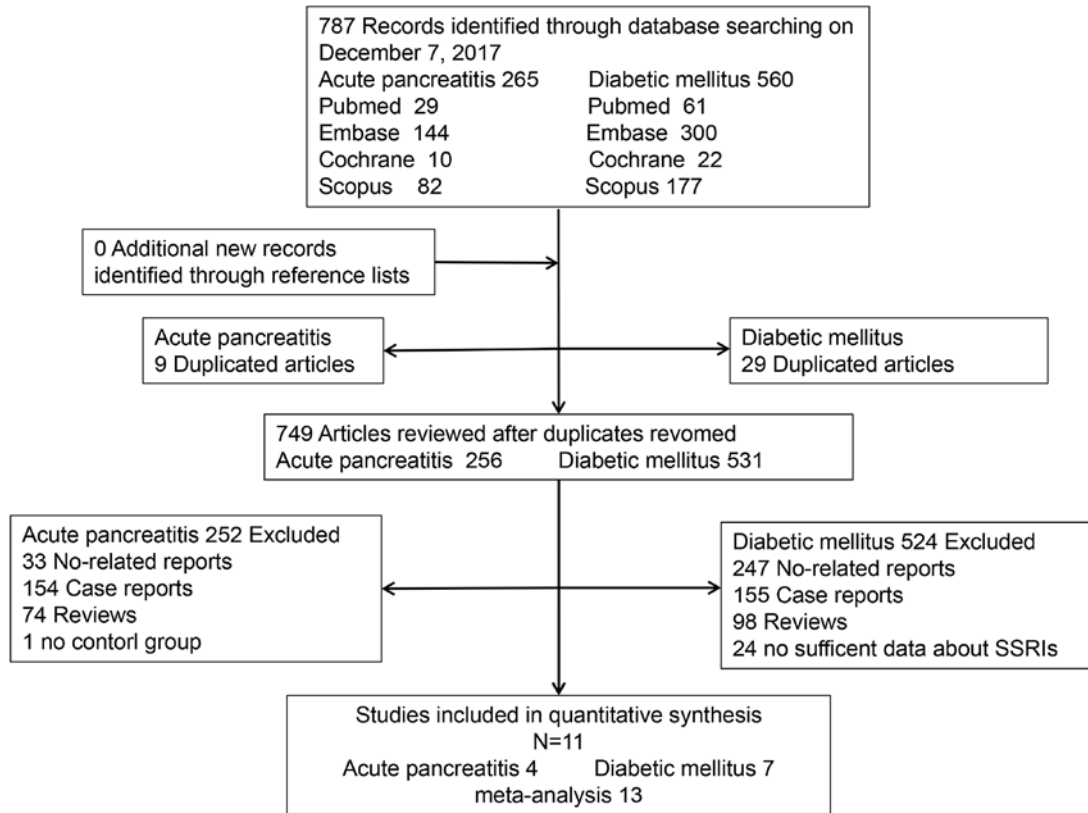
787 Records identified through database searching on December 7, 2017
Acute pancreatitis 265
Pubmed 29
Embase 144
Cochrane 10
Scopus 82
Diabetic mellitus 560
Pubmed 61
Embase 300
Cochrane 22
Scopus 177

0 Additional new records identified through reference lists

Acute pancreatitis
9 Duplicated articles

Diabetic mellitus
29 Duplicated articles

749 Articles reviewed after duplicates revomed
Acute pancreatitis 256
Diabetic mellitus 531

Acute pancreatitis 252 Excluded
33 No-related reports
154 Case reports
74 Reviews
1 no contorl group

Diabetic mellitus 524 Excluded
247 No-related reports
155 Case reports
98 Reviews
24 no sufficent data about SSRIs

Studies included in quantitative synthesis
N=11
Acute pancreatitis 4
Diabetic mellitus 7
meta-analysis 13